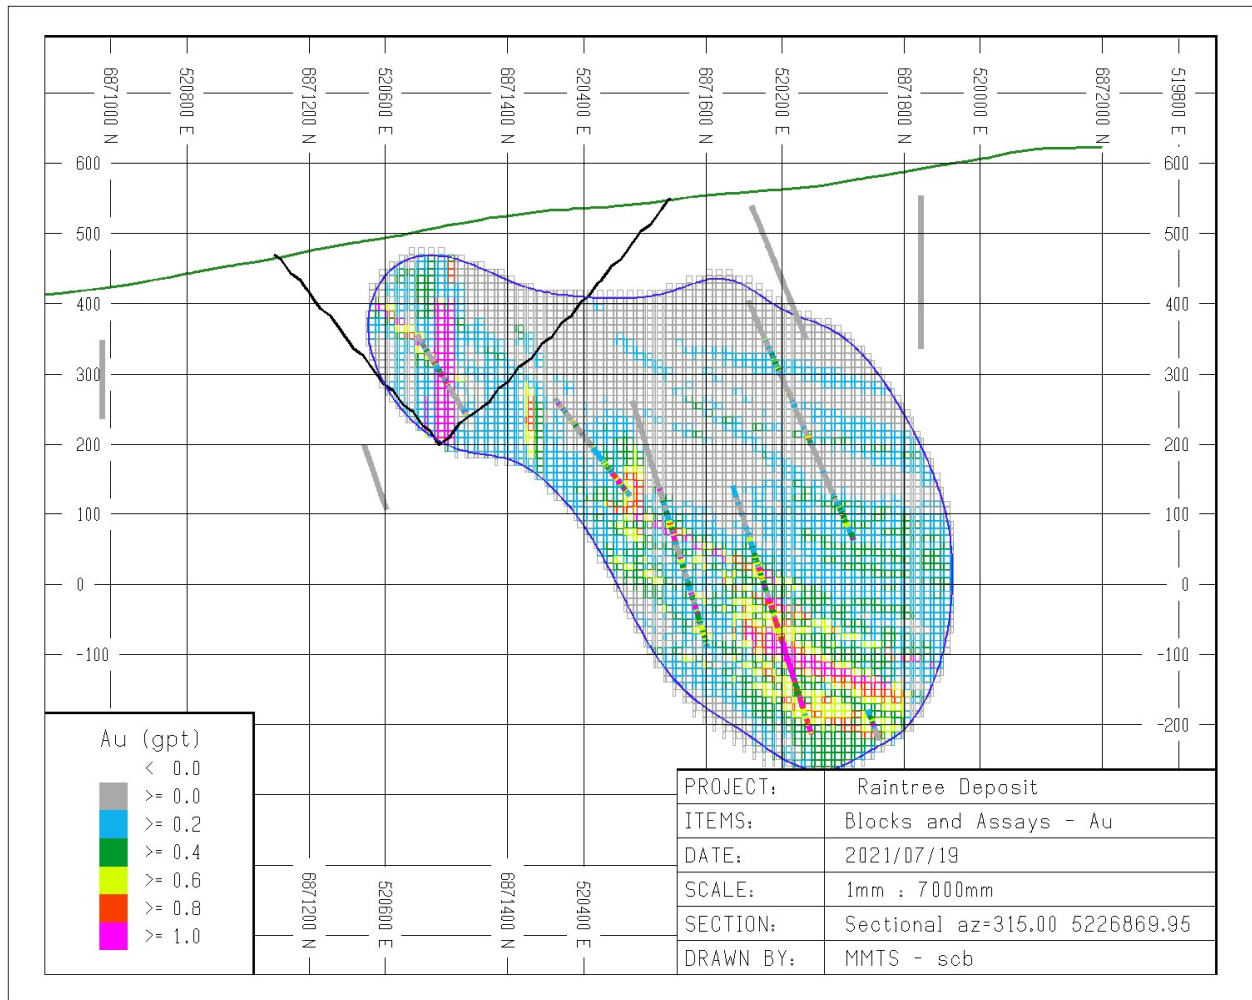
6871000 N
520800 E
6871200 N
520600 E
6871400 N
520400 E
6871600 N
520200 E
6871800 N
520000 E
6872000 N
519800 E

600
500
400
300
200
100
0
-100
-200

600
500
400
300
200
100
0
-100

Au (gpt)
< 0.0
>= 0.0
>= 0.2
>= 0.4
>= 0.6
>= 0.8
>= 1.0

6871200 N
520600 E
6871400 N
520400 E

| PROJECT: | Raintree Deposit |
|---|---|
| ITEMS: | Blocks and Assays - Au |
| DATE: | 2021/07/19 |
| SCALE: | 1mm : 7000mm |
| SECTION: | Sectional az=315.00 5226869.95 |
| DRAWN BY: | MMTS - scb |